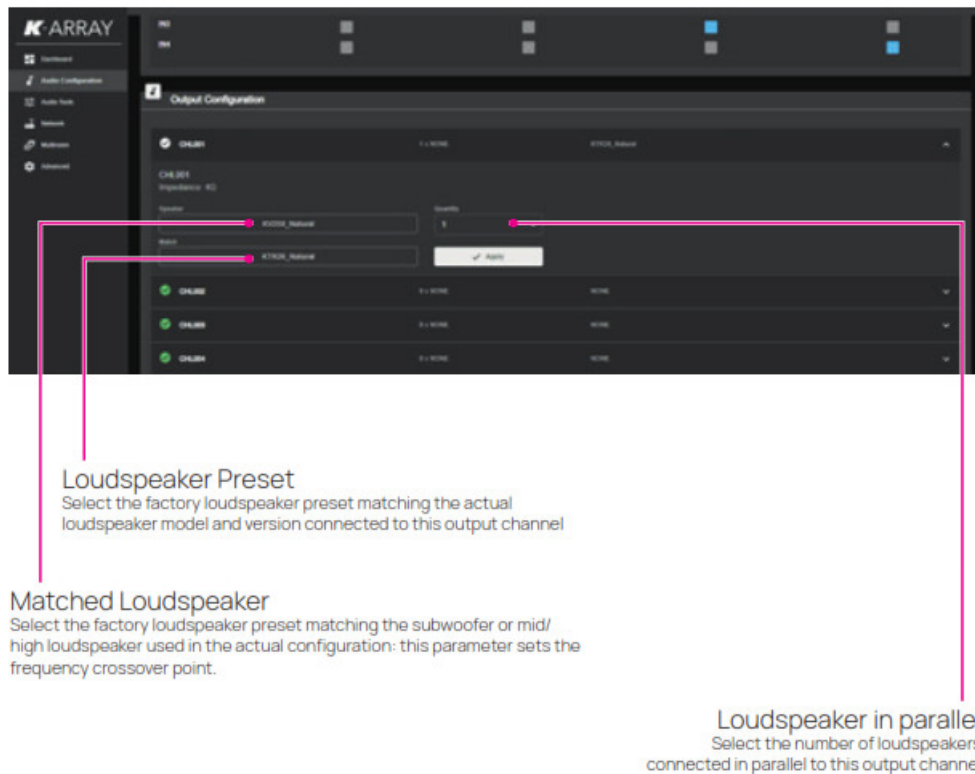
K-ARRAY

Dashboard
Audio Configuration
Audio Tools
Network
Multiroom
Advanced

IN3
IN4

Output Configuration

CHL001 1 x NONE KTR26_Natural

CHL001
Impedance: 4Ω

Speaker
KS1_Natural
Quantity
1
Match
KTR26_Natural
Apply

CHL002 0 x NONE NONE
CHL003 0 x NONE NONE
CHL004 0 x NONE NONE

Loudspeaker Preset
Select the factory loudspeaker preset matching the actual loudspeaker model and version connected to this output channel

Matched Loudspeaker
Select the factory loudspeaker preset matching the subwoofer or mid/high loudspeaker used in the actual configuration: this parameter sets the frequency crossover point.

Loudspeaker in paralle
Select the number of loudspeakers
connected in parallel to this output channe